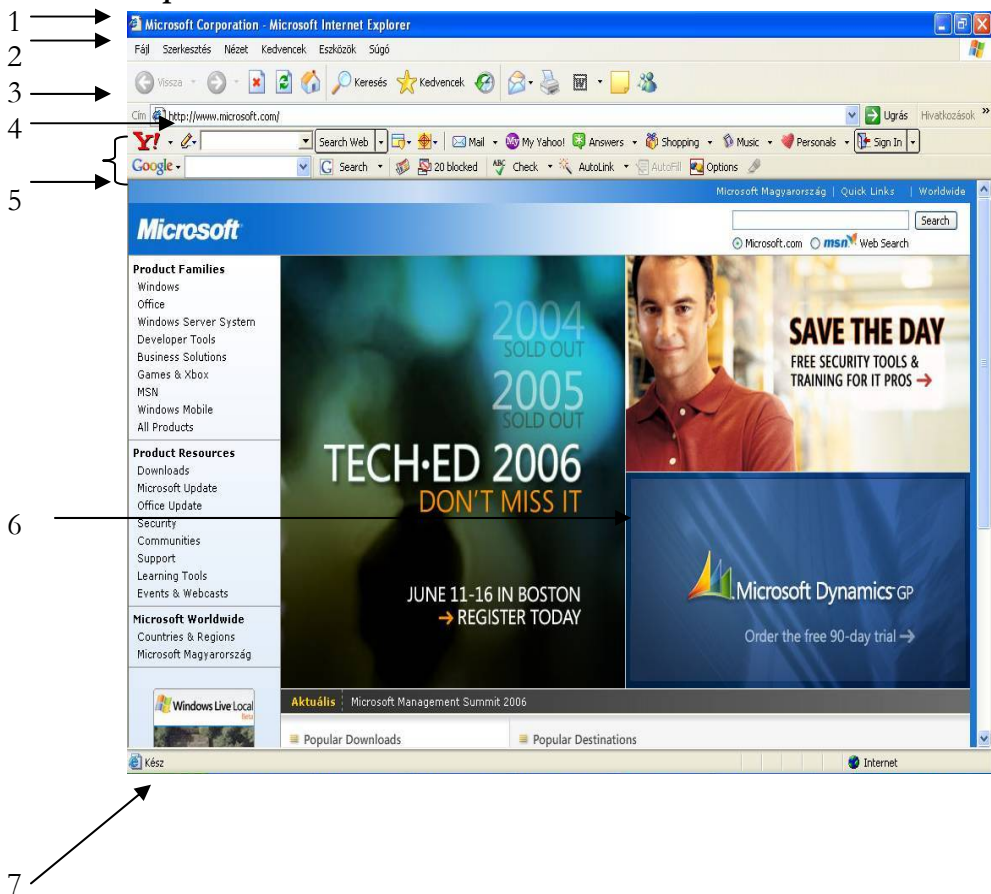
1
Microsoft Corporation - Microsoft Internet Explorer
2
Fájl Szerkesztés Nézet Kedvencek Eszközök Súgó
3
Vissza Keresés Kedvencek
Cím http://www.microsoft.com/ Ugrás Hivatkozások »
4
Y! Search Web Mail My Yahoo! Answers Shopping Music Personals Sign In
5
Google Search 20 blocked Check AutoLink AutoFill Options
Microsoft Magyarország | Quick Links | Worldwide
Microsoft
Search
Microsoft.com msn Web Search
Product Families
Windows
Office
Windows Server System
Developer Tools
Business Solutions
Games & Xbox
MSN
Windows Mobile
All Products
Product Resources
Downloads
Microsoft Update
Office Update
Security
Communities
Support
Learning Tools
Events & Webcasts
Microsoft Worldwide
Countries & Regions
Microsoft Magyarország
Windows Live Local Beta
2004 SOLD OUT
2005 SOLD OUT
TECH·ED 2006
DON'T MISS IT
JUNE 11-16 IN BOSTON
→ REGISTER TODAY
SAVE THE DAY
FREE SECURITY TOOLS & TRAINING FOR IT PROS →
6
Microsoft Dynamics GP
Order the free 90-day trial →
Aktuális Microsoft Management Summit 2006
Popular Downloads
Popular Destinations
Kész
Internet
7